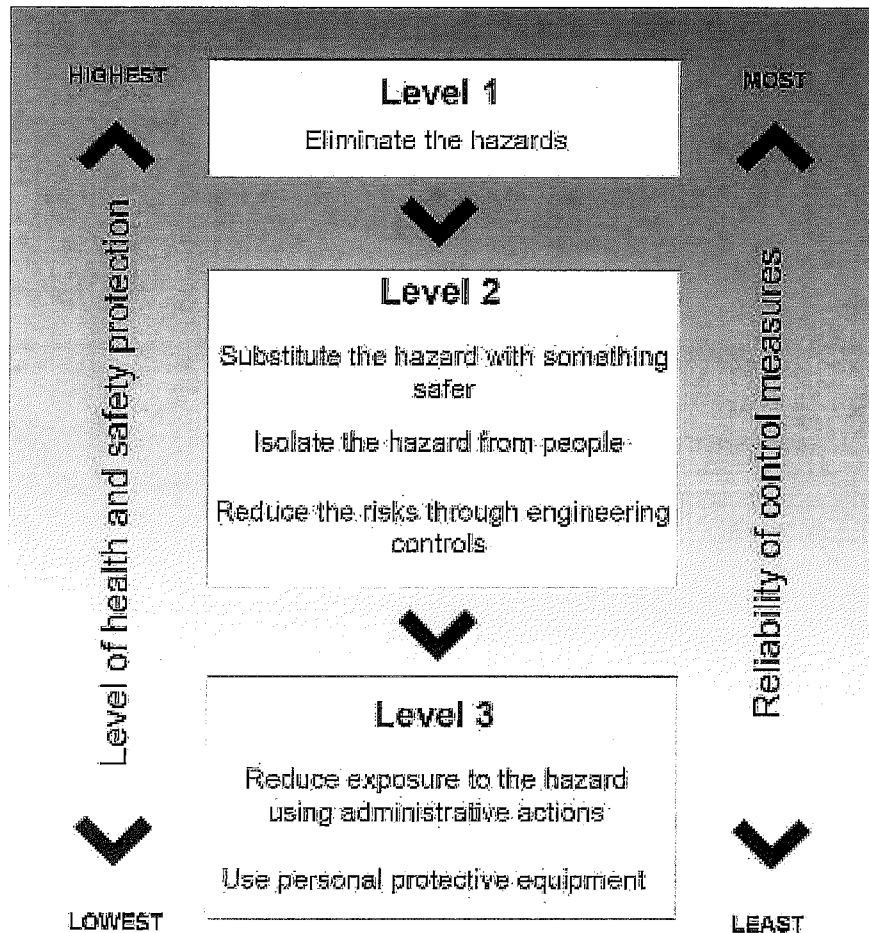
HIGHEST

Level of health and safety protection

LOWEST

Level 1

Eliminate the hazards

Level 2

Substitute the hazard with something safer

Isolate the hazard from people

Reduce the risks through engineering controls

Level 3

Reduce exposure to the hazard using administrative actions

Use personal protective equipment

MOST

Reliability of control measures

LEAST